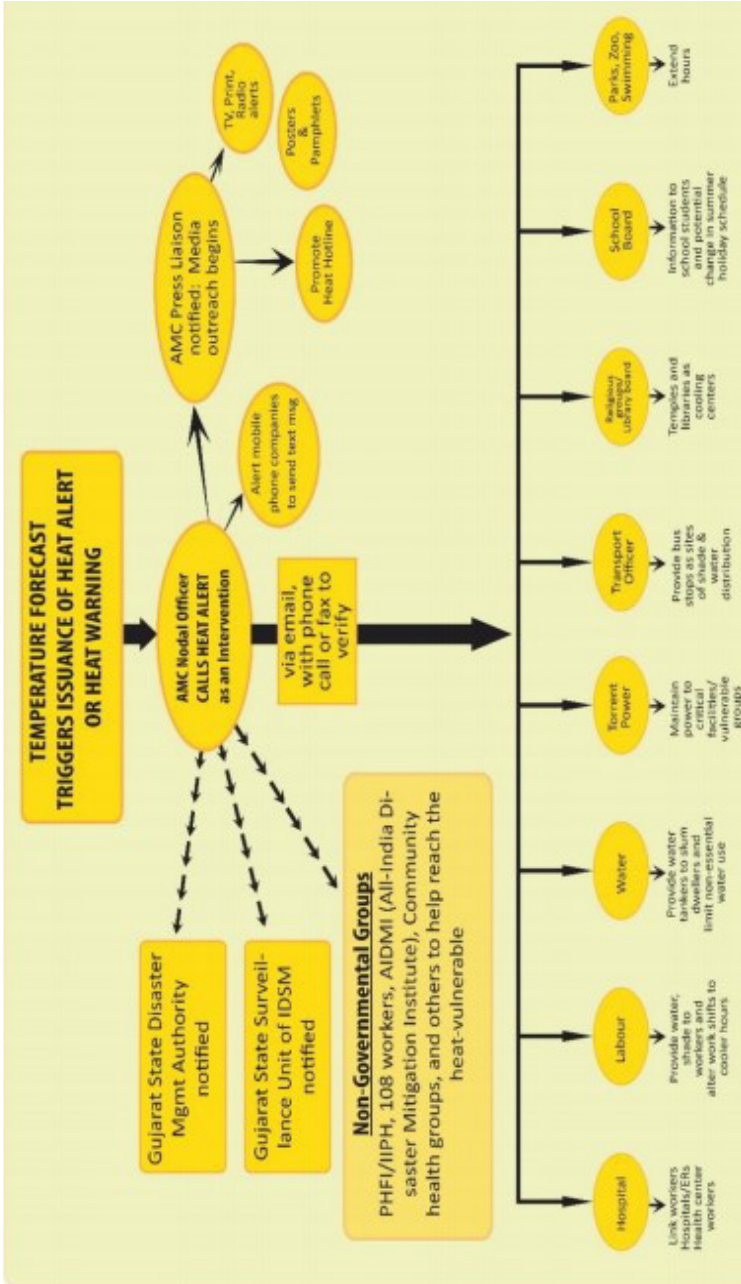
TEMPERATURE FORECAST TRIGGERS ISSUANCE OF HEAT ALERT OR HEAT WARNING

AMC Nodal Officer CALLS HEAT ALERT as an Intervention

Alert mobile phone companies to send text msg

AMC Press Liaison notified: Media outreach begins

Promote Heat Hotline

TV, Print, Radio alerts

Posters & Pamphlets

via email, with phone call or fax to verify

Gujarat State Disaster Mgmt Authority notified

Gujarat State Surveillance Unit of IDSM notified

Non-Governmental Groups
PHFI/IIPH, 108 workers, AIDMI (All-India Disaster Mitigation Institute), Community health groups, and others to help reach the heat-vulnerable

Hospital
Link workers Hospitals/ERs Health center workers

Labour
Provide water, shade to workers and alter work shifts to cooler hours

Water
Provide water tankers to slum dwellers and limit non-essential water use

Torrent Power
Maintain power to critical facilities/ vulnerable groups

Transport Officer
Provide bus stops as sites of shade & water distribution

Religious groups/ Library Board
Temples and libraries as cooling centers

School Board
Information to school students and potential change in summer holiday schedule

Parks, Zoo, Swimming
Extend hours